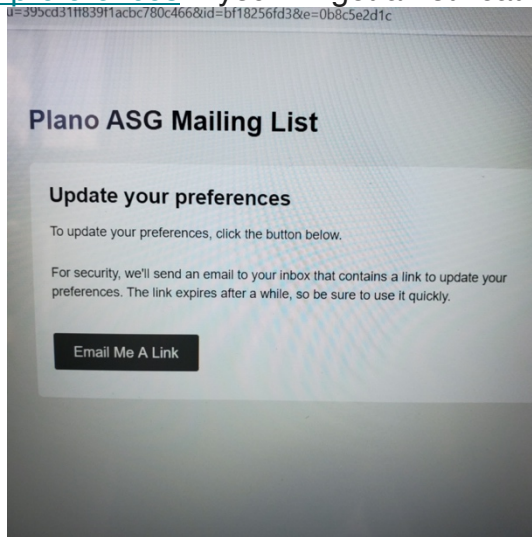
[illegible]
u=395cd311f839f1acbc780c466&id=bf18256fd3&e=0b8c5e2d1c

Plano ASG Mailing List

Update your preferences

To update your preferences, click the button below.

For security, we'll send an email to your inbox that contains a link to update your preferences. The link expires after a while, so be sure to use it quickly.

Email Me A Link